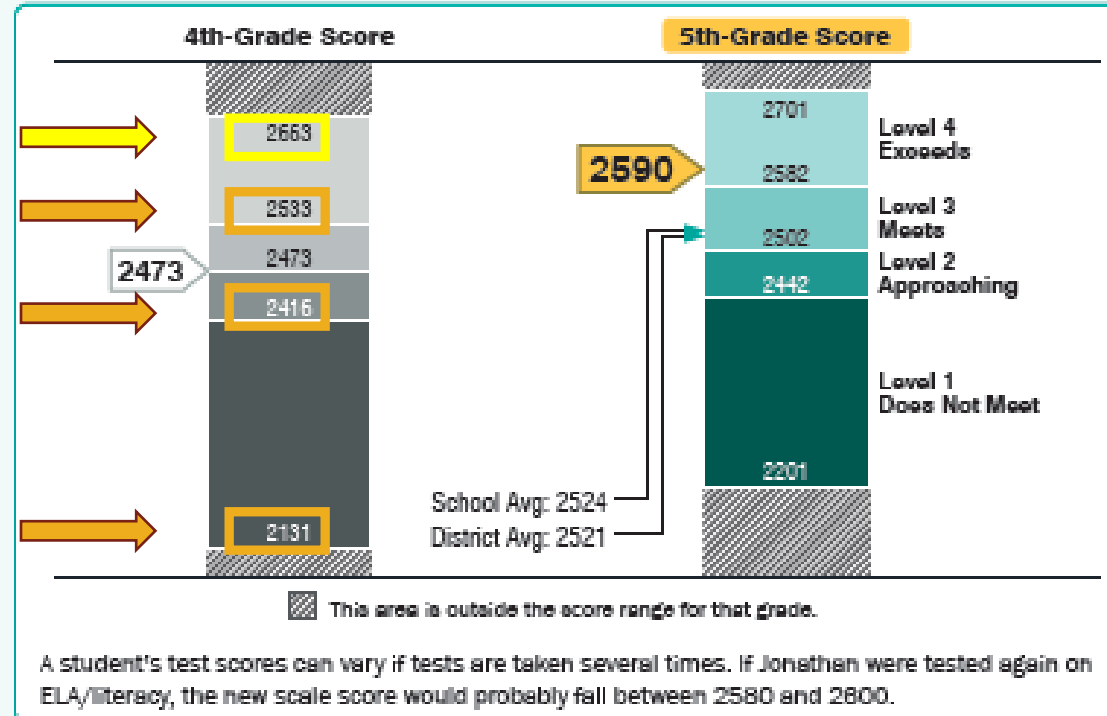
4th-Grade Score

5th-Grade Score

2663

2533

2473

2473

2416

2131

2701

Level 4
Exceeds

2590

2582

Level 3
Meets

2502

Level 2
Approaching

2442

Level 1
Does Not Meet

2201

School Avg: 2524

District Avg: 2521

This area is outside the score range for that grade.

A student's test scores can vary if tests are taken several times. If Jonathan were tested again on ELA/literacy, the new scale score would probably fall between 2580 and 2600.